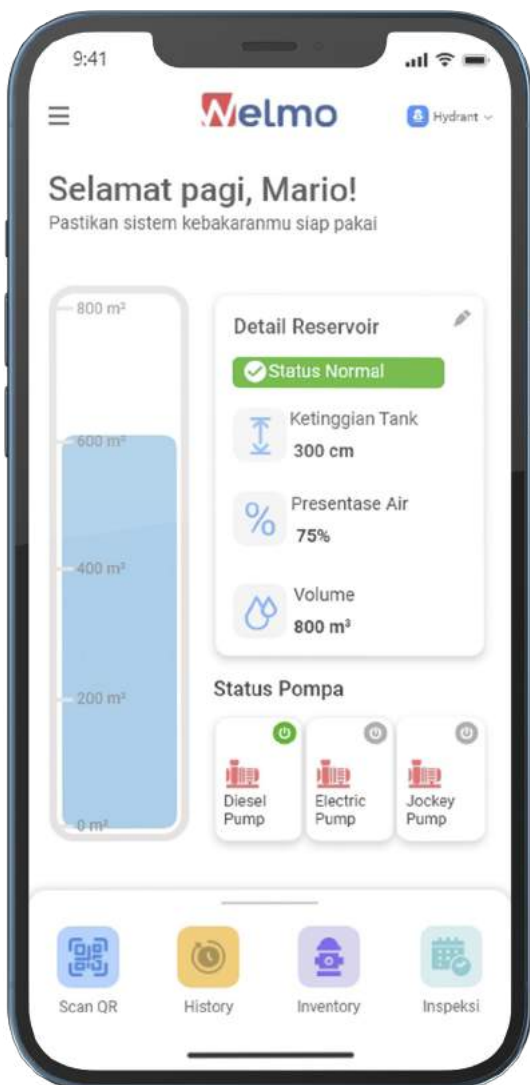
9:41

Welmo

Hydrant

Selamat pagi, Mario!
Pastikan sistem kebakaranmu siap pakai

800 m²
600 m²
400 m²
200 m²
0 m²

Detail Reservoir

Status Normal

Ketinggian Tank
300 cm

Presentase Air
75%

Volume
800 m³

Status Pompa

Diesel Pump

Electric Pump

Jockey Pump

Scan QR

History

Inventory

Inspeksi